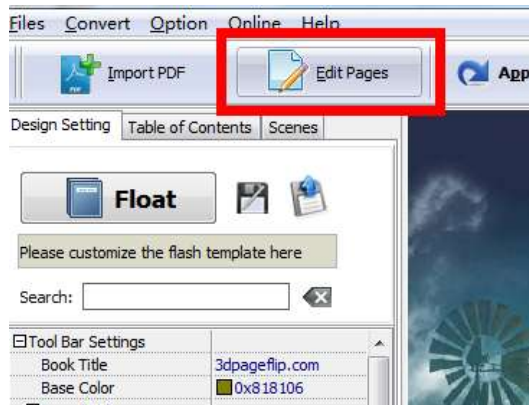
Files Convert Option Online Help

Import PDF

Edit Pages

App

Design Setting Table of Contents Scenes

Float

Please customize the flash template here

Search:

⊟Tool Bar Settings

| Book Title | 3dpageflip.com |
|---|---|
| Base Color | 0x818106 |